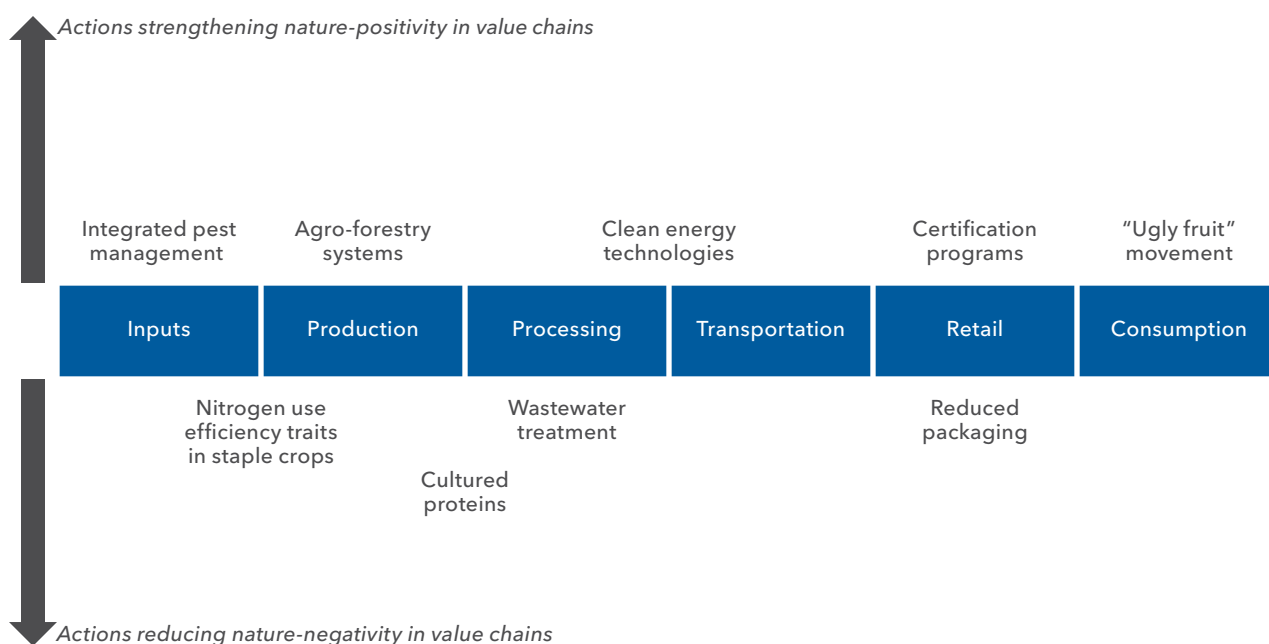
Actions strengthening nature-positivity in value chains

Integrated pest management

Agro-forestry systems

Clean energy technologies

Certification programs

"Ugly fruit" movement

Inputs

Production

Processing

Transportation

Retail

Consumption

Nitrogen use efficiency traits in staple crops

Wastewater treatment

Reduced packaging

Cultured proteins

Actions reducing nature-negativity in value chains